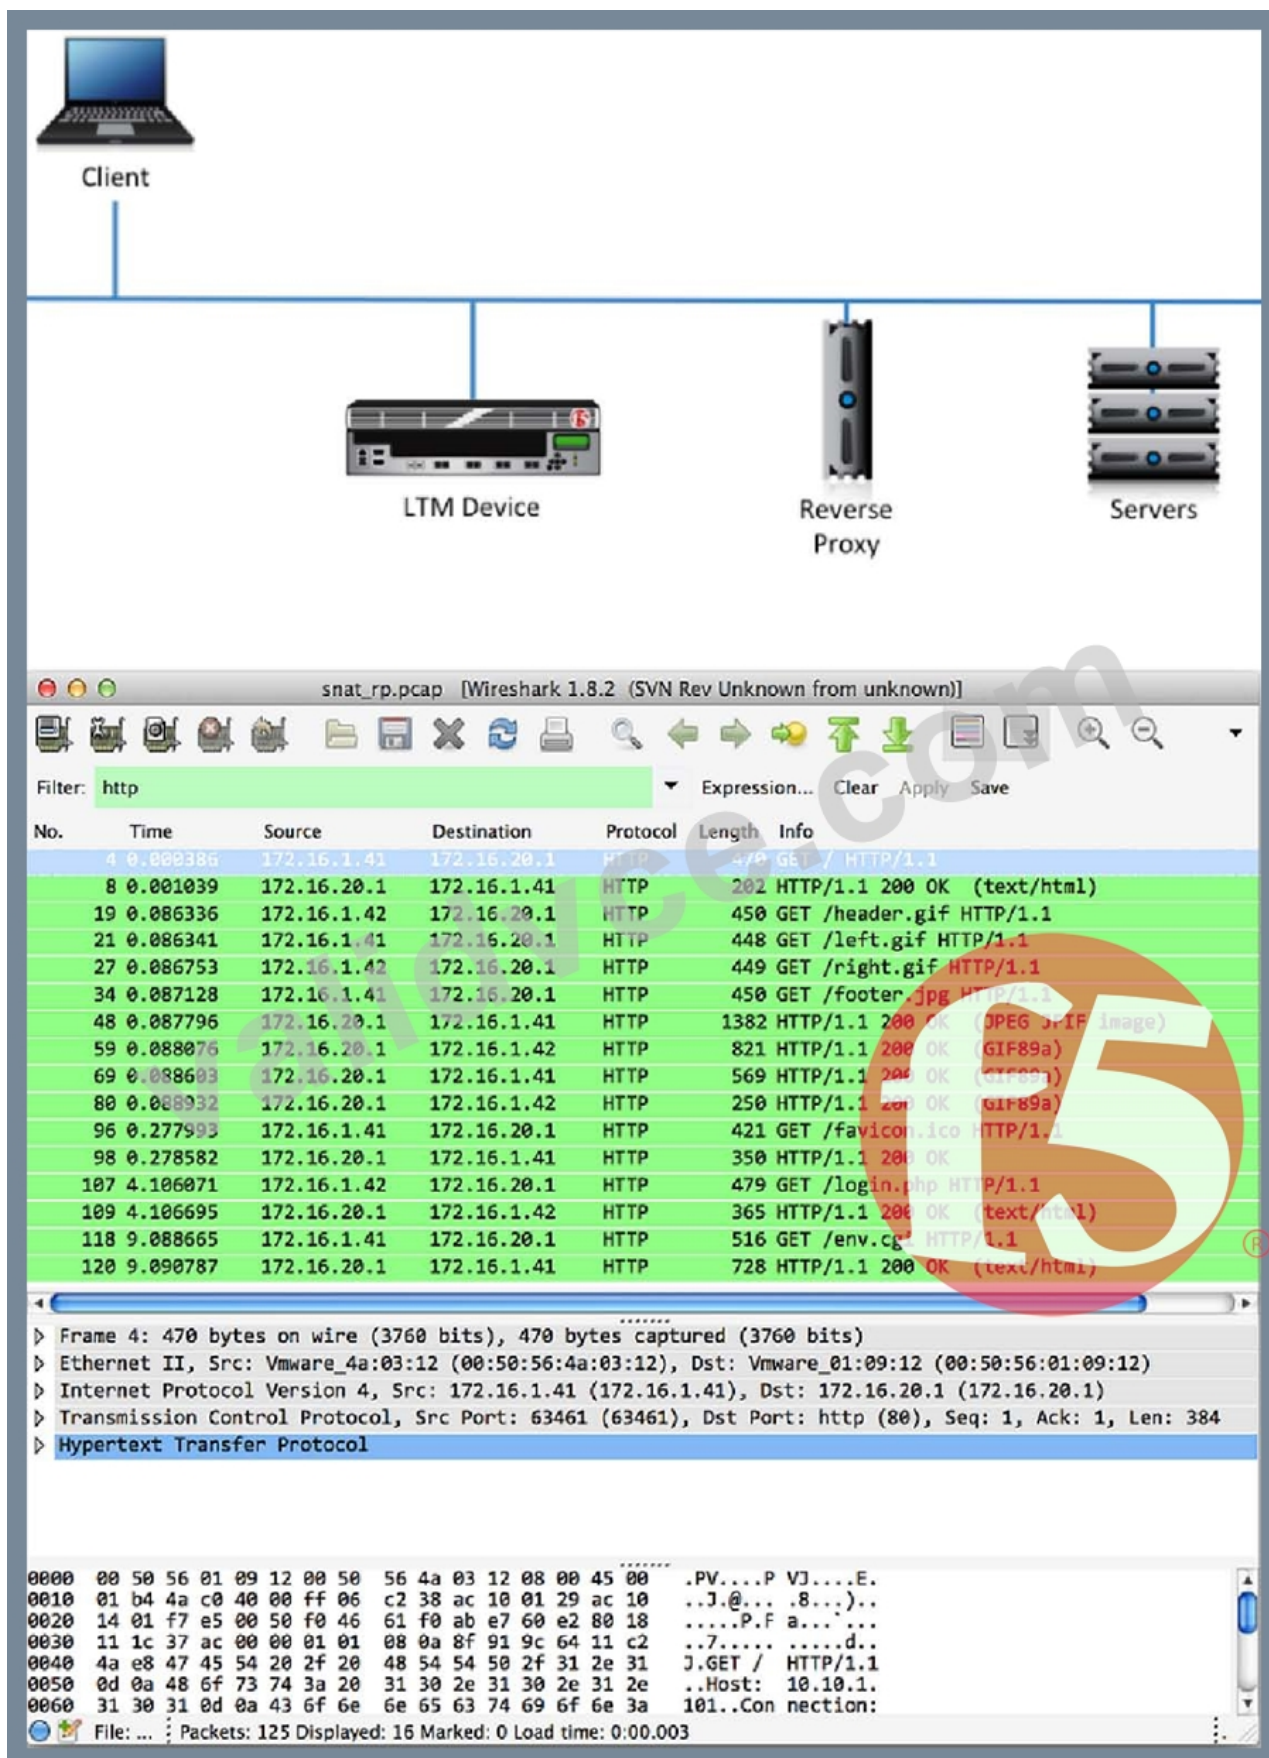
Client

LTM Device

Reverse Proxy

Servers

snat_rp.pcap [Wireshark 1.8.2 (SVN Rev Unknown from unknown)]

Filter: http

Expression... Clear Apply Save

| No. | Time | Source | Destination | Protocol | Length | Info |
|---|---|---|---|---|---|---|
| 4 | 0.000386 | 172.16.1.41 | 172.16.20.1 | HTTP | 470 | GET / HTTP/1.1 |
| 8 | 0.001039 | 172.16.20.1 | 172.16.1.41 | HTTP | 202 | HTTP/1.1 200 OK (text/html) |
| 19 | 0.086336 | 172.16.1.42 | 172.16.20.1 | HTTP | 450 | GET /header.gif HTTP/1.1 |
| 21 | 0.086341 | 172.16.1.41 | 172.16.20.1 | HTTP | 448 | GET /left.gif HTTP/1.1 |
| 27 | 0.086753 | 172.16.1.42 | 172.16.20.1 | HTTP | 449 | GET /right.gif HTTP/1.1 |
| 34 | 0.087128 | 172.16.1.41 | 172.16.20.1 | HTTP | 450 | GET /footer.jpg HTTP/1.1 |
| 48 | 0.087796 | 172.16.20.1 | 172.16.1.41 | HTTP | 1382 | HTTP/1.1 200 OK (JPEG JFIF image) |
| 59 | 0.088076 | 172.16.20.1 | 172.16.1.42 | HTTP | 821 | HTTP/1.1 200 OK (GIF89a) |
| 69 | 0.088603 | 172.16.20.1 | 172.16.1.41 | HTTP | 569 | HTTP/1.1 200 OK (GIF89a) |
| 80 | 0.088932 | 172.16.20.1 | 172.16.1.42 | HTTP | 250 | HTTP/1.1 200 OK (GIF89a) |
| 96 | 0.277993 | 172.16.1.41 | 172.16.20.1 | HTTP | 421 | GET /favicon.ico HTTP/1.1 |
| 98 | 0.278582 | 172.16.20.1 | 172.16.1.41 | HTTP | 350 | HTTP/1.1 200 OK |
| 107 | 4.106071 | 172.16.1.42 | 172.16.20.1 | HTTP | 479 | GET /login.php HTTP/1.1 |
| 109 | 4.106695 | 172.16.20.1 | 172.16.1.42 | HTTP | 365 | HTTP/1.1 200 OK (text/html) |
| 118 | 9.088665 | 172.16.1.41 | 172.16.20.1 | HTTP | 516 | GET /env.cgi HTTP/1.1 |
| 120 | 9.090787 | 172.16.20.1 | 172.16.1.41 | HTTP | 728 | HTTP/1.1 200 OK (text/html) |

Frame 4: 470 bytes on wire (3760 bits), 470 bytes captured (3760 bits)
Ethernet II, Src: Vmware_4a:03:12 (00:50:56:4a:03:12), Dst: Vmware_01:09:12 (00:50:56:01:09:12)
Internet Protocol Version 4, Src: 172.16.1.41 (172.16.1.41), Dst: 172.16.20.1 (172.16.20.1)
Transmission Control Protocol, Src Port: 63461 (63461), Dst Port: http (80), Seq: 1, Ack: 1, Len: 384
Hypertext Transfer Protocol

0000 00 50 56 01 09 12 00 50 56 4a 03 12 08 00 45 00 .PV....P VJ....E.
0010 01 b4 4a c0 40 00 ff 06 c2 38 ac 10 01 29 ac 10 ..J.@... .8...)..
0020 14 01 f7 e5 00 50 f0 46 61 f0 ab e7 60 e2 80 18 .....P.F a...`...
0030 11 1c 37 ac 00 00 01 01 08 0a 8f 91 9c 64 11 c2 ..7..... .....d..
0040 4a e8 47 45 54 20 2f 20 48 54 54 50 2f 31 2e 31 J.GET / HTTP/1.1
0050 0d 0a 48 6f 73 74 3a 20 31 30 2e 31 30 2e 31 2e ..Host: 10.10.1.
0060 31 30 31 0d 0a 43 6f 6e 6e 65 63 74 69 6f 6e 3a 101..Con nection:

File: ... Packets: 125 Displayed: 16 Marked: 0 Load time: 0:00.003